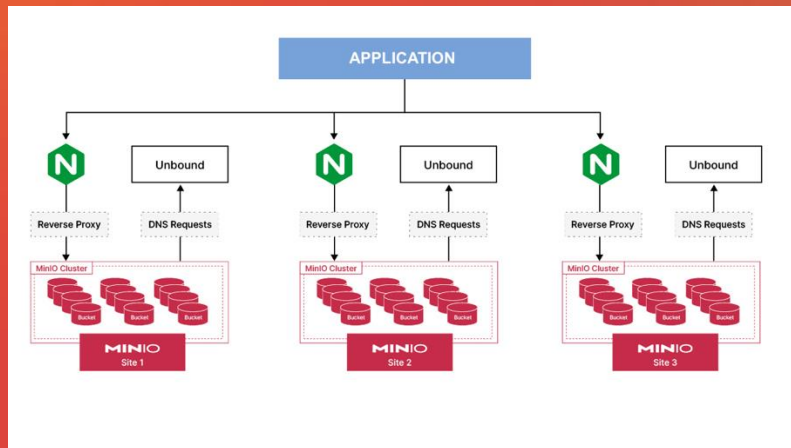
APPLICATION

N

Unbound

Reverse Proxy

DNS Requests

MinIO Cluster

Bucket

Bucket

Bucket

MINIO
Site 1

N

Unbound

Reverse Proxy

DNS Requests

MinIO Cluster

Bucket

Bucket

Bucket

MINIO
Site 2

N

Unbound

Reverse Proxy

DNS Requests

MinIO Cluster

Bucket

Bucket

Bucket

MINIO
Site 3